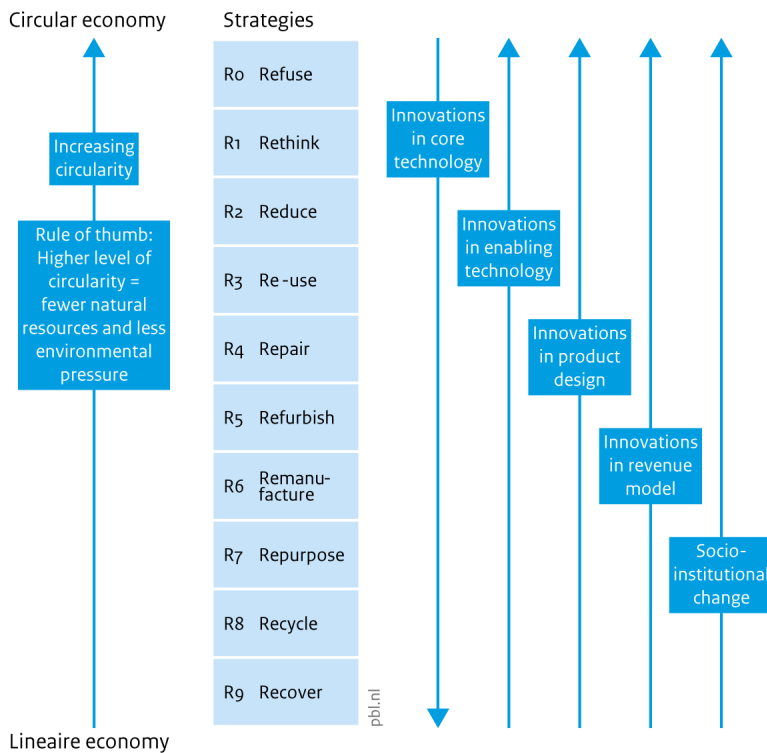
Circular economy

Strategies

Increasing circularity

Rule of thumb: Higher level of circularity = fewer natural resources and less environmental pressure

R0 Refuse

R1 Rethink

R2 Reduce

R3 Re -use

R4 Repair

R5 Refurbish

R6 Remanufacture

R7 Repurpose

R8 Recycle

R9 Recover

Innovations in core technology

Innovations in enabling technology

Innovations in product design

Innovations in revenue model

Socio-institutional change

pbl.nl

Lineaire economy